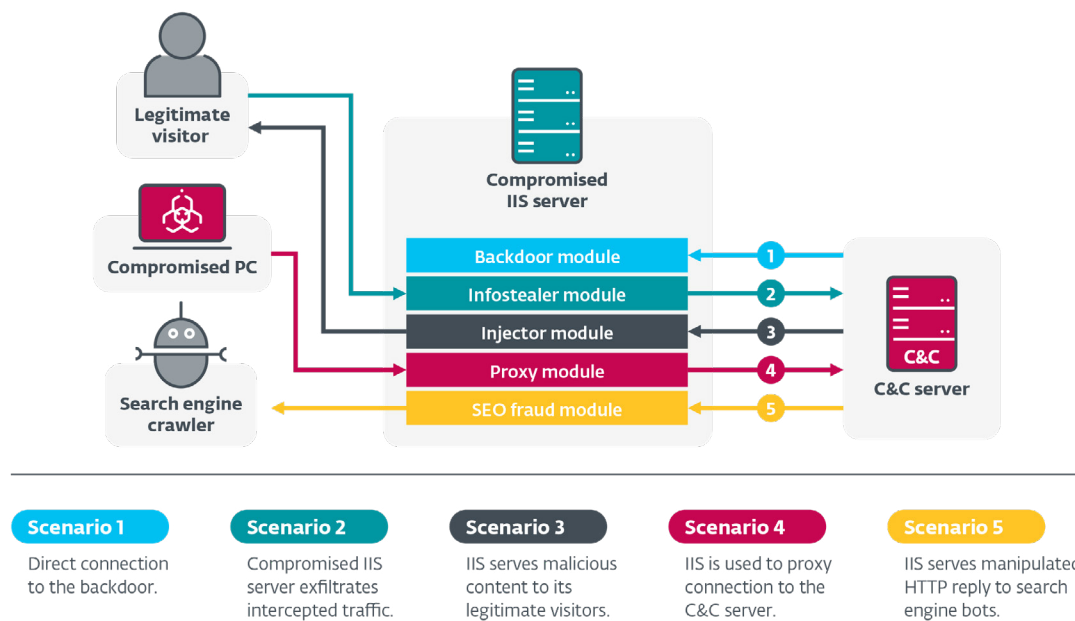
Legitimate visitor

Compromised IIS server

Compromised PC

Backdoor module

Infostealer module

Injector module

Proxy module

SEO fraud module

Search engine crawler

1

2

3

4

5

C&C

C&C server

Scenario 1
Direct connection to the backdoor.

Scenario 2
Compromised IIS server exfiltrates intercepted traffic.

Scenario 3
IIS serves malicious content to its legitimate visitors.

Scenario 4
IIS is used to proxy connection to the C&C server.

Scenario 5
IIS serves manipulated HTTP reply to search engine bots.